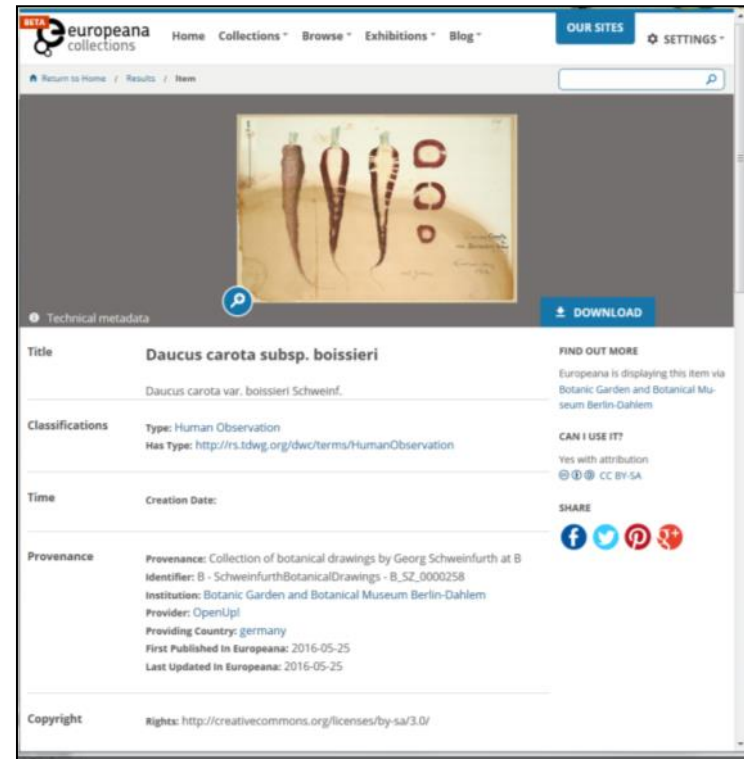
BETA europeana collections

Home Collections Browse Exhibitions Blog

OUR SITES

SETTINGS

Return to Home / Results / Item

Technical metadata

DOWNLOAD

Title

Daucus carota subsp. boissieri

Daucus carota var. boissieri Schweinf.

Classifications

Type: Human Observation
Has Type: http://rs.tdwg.org/dwc/terms/HumanObservation

Time

Creation Date:

Provenance

Provenance: Collection of botanical drawings by Georg Schweinfurth at B
Identifier: B - SchweinfurthBotanicalDrawings - B_SZ_0000258
Institution: Botanic Garden and Botanical Museum Berlin-Dahlem
Provider: OpenUp!
Providing Country: germany
First Published In Europeana: 2016-05-25
Last Updated In Europeana: 2016-05-25

Copyright

Rights: http://creativecommons.org/licenses/by-sa/3.0/

FIND OUT MORE

Europeana is displaying this item via Botanic Garden and Botanical Museum Berlin-Dahlem

CAN I USE IT?

Yes with attribution
CC BY-SA

SHARE